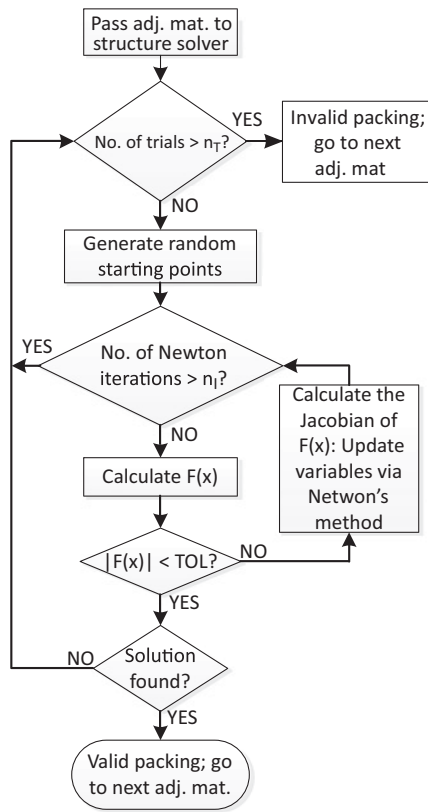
Pass adj. mat. to structure solver

No. of trials > $n_T$?

YES

Invalid packing; go to next adj. mat

NO

Generate random starting points

YES

No. of Newton iterations > $n_I$?

Calculate the Jacobian of F(x): Update variables via Netwon's method

NO

Calculate F(x)

|F(x)| < TOL?

NO

YES

NO

Solution found?

YES

Valid packing; go to next adj. mat.